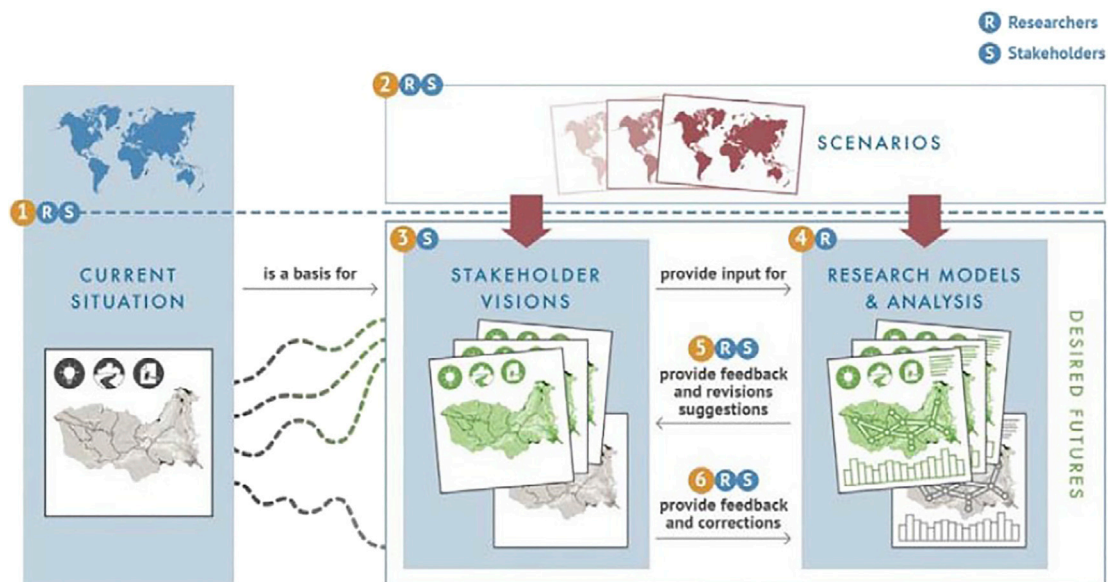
R Researchers
S Stakeholders

2 R S

SCENARIOS

1 R S

CURRENT SITUATION

is a basis for

3 S

STAKEHOLDER VISIONS

provide input for

4 R

RESEARCH MODELS & ANALYSIS

5 R S
provide feedback and revisions suggestions

6 R S
provide feedback and corrections

DESIRED FUTURES